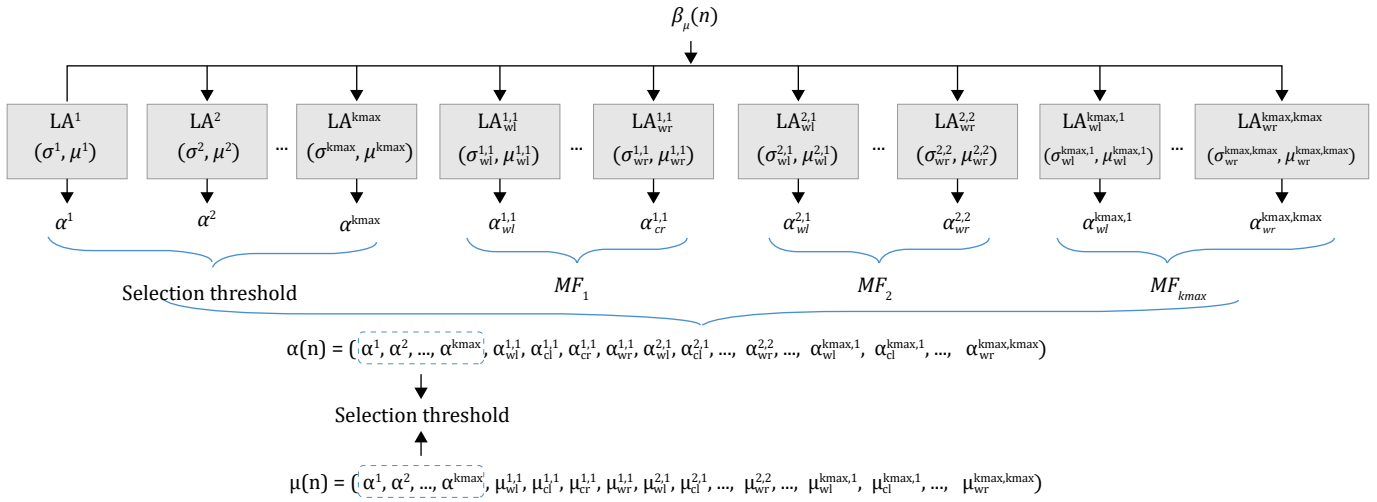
$\beta_{\mu}(n)$

$LA^{1}$ $(\sigma^{1}, \mu^{1})$

$LA^{2}$ $(\sigma^{2}, \mu^{2})$

...

$LA^{kmax}$ $(\sigma^{kmax}, \mu^{kmax})$

$LA^{1,1}_{wl}$ $(\sigma^{1,1}_{wl}, \mu^{1,1}_{wl})$

...

$LA^{1,1}_{wr}$ $(\sigma^{1,1}_{wr}, \mu^{1,1}_{wr})$

$LA^{2,1}_{wl}$ $(\sigma^{2,1}_{wl}, \mu^{2,1}_{wl})$

...

$LA^{2,2}_{wr}$ $(\sigma^{2,2}_{wr}, \mu^{2,2}_{wr})$

$LA^{kmax,1}_{wl}$ $(\sigma^{kmax,1}_{wl}, \mu^{kmax,1}_{wl})$

...

$LA^{kmax,kmax}_{wr}$ $(\sigma^{kmax,kmax}_{wr}, \mu^{kmax,kmax}_{wr})$

$\alpha^{1}$ $\alpha^{2}$ $\alpha^{kmax}$ $\alpha^{1,1}_{wl}$ $\alpha^{1,1}_{cr}$ $\alpha^{2,1}_{wl}$ $\alpha^{2,2}_{wr}$ $\alpha^{kmax,1}_{wl}$ $\alpha^{kmax,kmax}_{wr}$

Selection threshold

$MF_{1}$ $MF_{2}$ $MF_{kmax}$

$\alpha(n) = (\alpha^{1}, \alpha^{2}, ..., \alpha^{kmax}, \alpha^{1,1}_{wl}, \alpha^{1,1}_{cl}, \alpha^{1,1}_{cr}, \alpha^{1,1}_{wr}, \alpha^{2,1}_{wl}, \alpha^{2,1}_{cl}, ..., \alpha^{2,2}_{wr}, ..., \alpha^{kmax,1}_{wl}, \alpha^{kmax,1}_{cl}, ..., \alpha^{kmax,kmax}_{wr})$

Selection threshold

$\mu(n) = (\alpha^{1}, \alpha^{2}, ..., \alpha^{kmax}, \mu^{1,1}_{wl}, \mu^{1,1}_{cl}, \mu^{1,1}_{cr}, \mu^{1,1}_{wr}, \mu^{2,1}_{wl}, \mu^{2,1}_{cl}, ..., \mu^{2,2}_{wr}, ..., \mu^{kmax,1}_{wl}, \mu^{kmax,1}_{cl}, ..., \mu^{kmax,kmax}_{wr})$